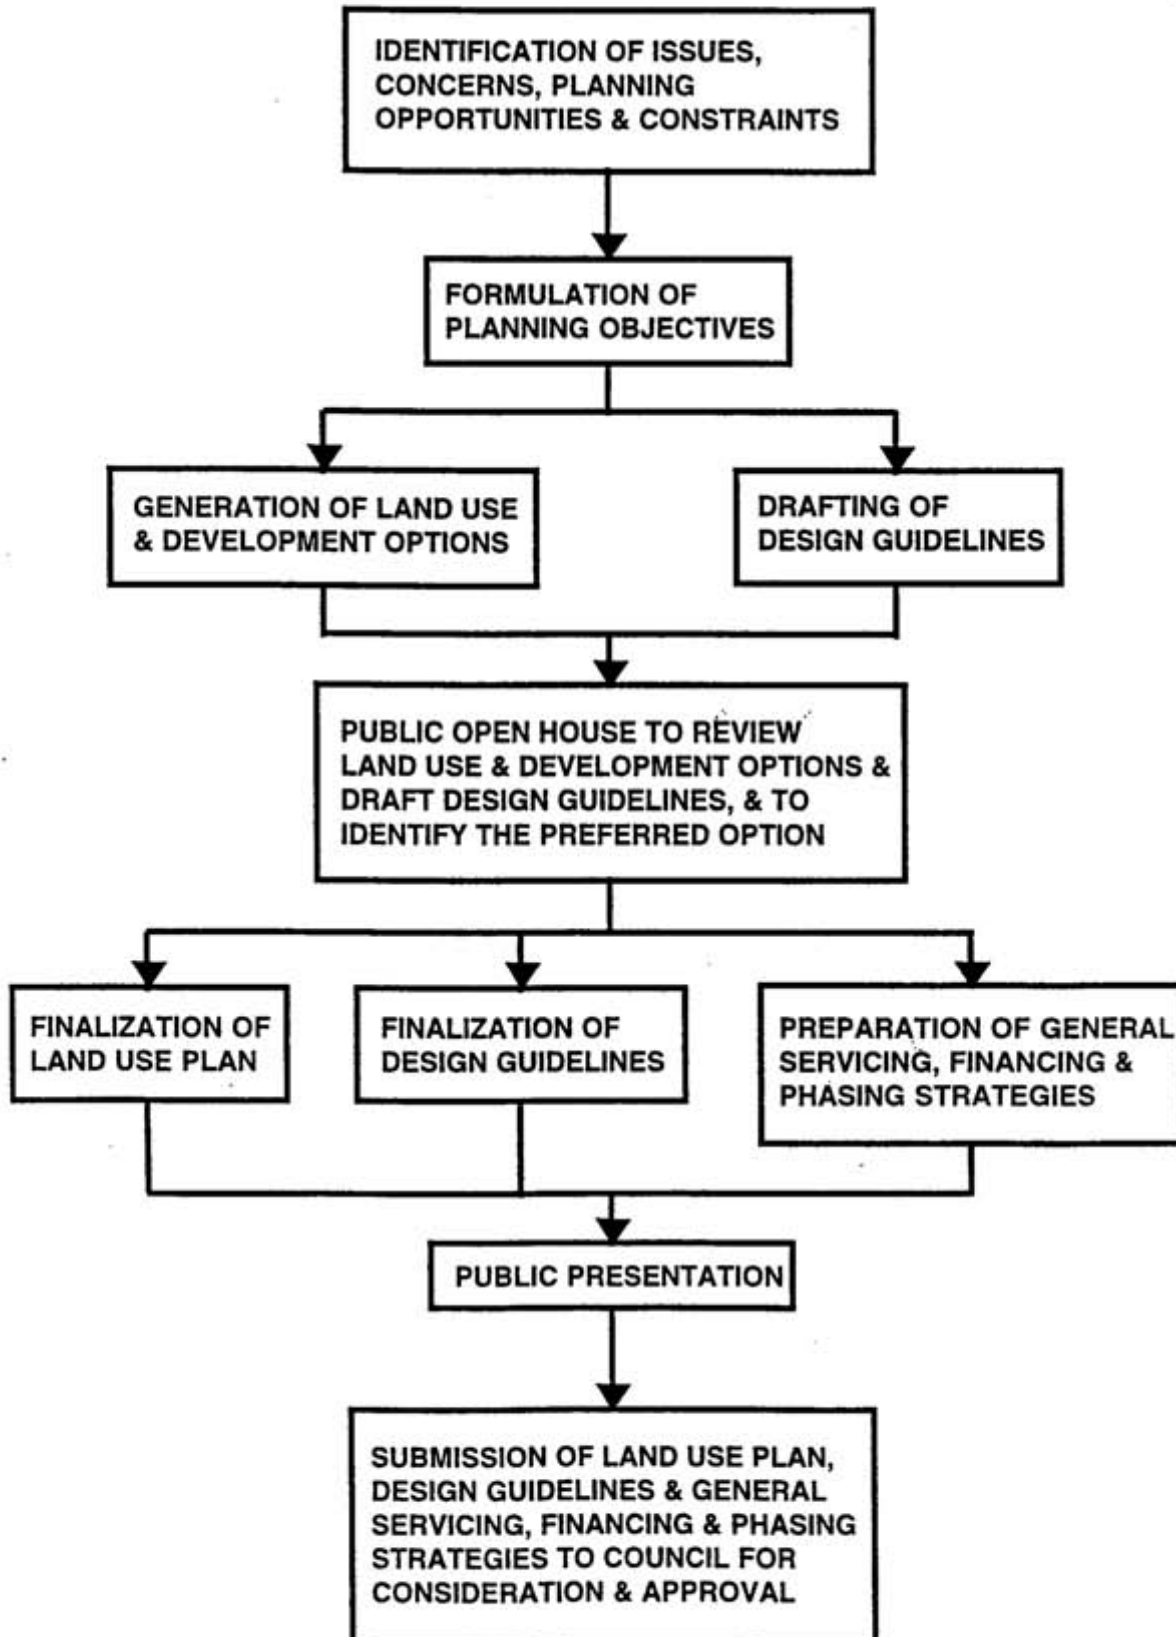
IDENTIFICATION OF ISSUES, CONCERNS, PLANNING OPPORTUNITIES & CONSTRAINTS

FORMULATION OF PLANNING OBJECTIVES

GENERATION OF LAND USE & DEVELOPMENT OPTIONS

DRAFTING OF DESIGN GUIDELINES

PUBLIC OPEN HOUSE TO REVIEW LAND USE & DEVELOPMENT OPTIONS & DRAFT DESIGN GUIDELINES, & TO IDENTIFY THE PREFERRED OPTION

FINALIZATION OF LAND USE PLAN

FINALIZATION OF DESIGN GUIDELINES

PREPARATION OF GENERAL SERVICING, FINANCING & PHASING STRATEGIES

PUBLIC PRESENTATION

SUBMISSION OF LAND USE PLAN, DESIGN GUIDELINES & GENERAL SERVICING, FINANCING & PHASING STRATEGIES TO COUNCIL FOR CONSIDERATION & APPROVAL